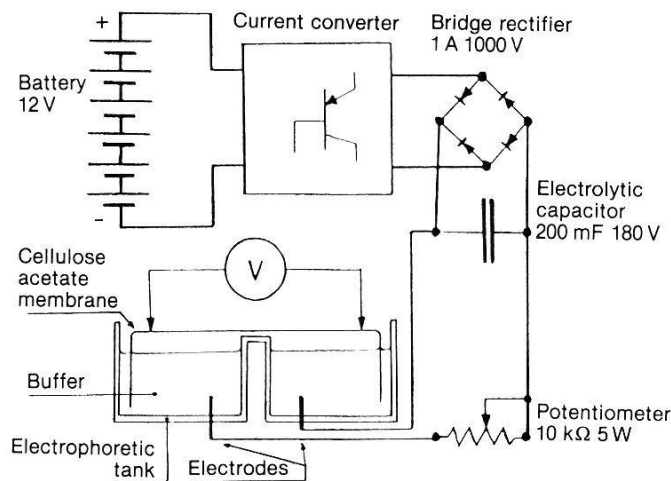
+

Battery
12 V

-

Current converter

Bridge rectifier
1 A 1000 V

Electrolytic
capacitor
200 mF 180 V

V

Cellulose
acetate
membrane

Buffer

Electrophoretic
tank

Electrodes

Potentiometer
10 kΩ 5 W